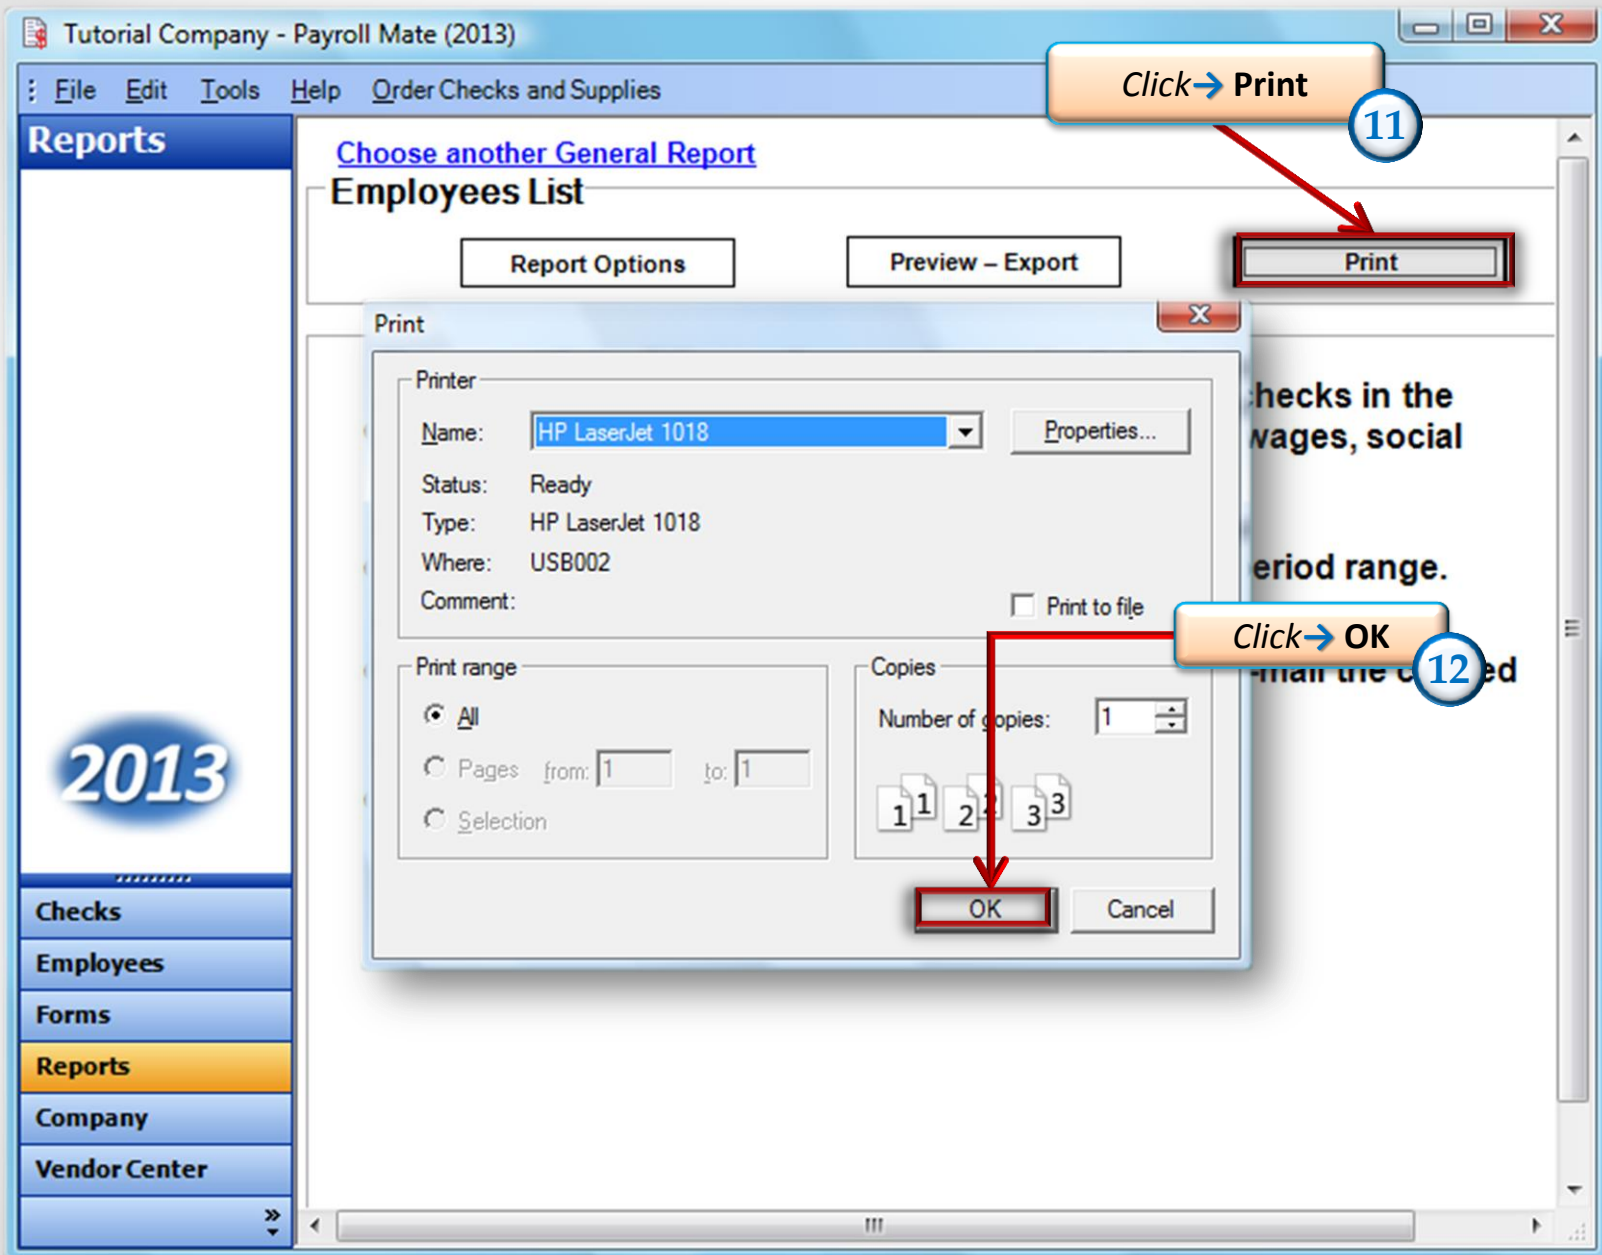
Tutorial Company - Payroll Mate (2013)

File Edit Tools Help Order Checks and Supplies

Click→ Print

11

Reports

Choose another General Report

Employees List

Report Options

Preview – Export

Print

Print

Printer

Name: HP LaserJet 1018

Properties...

Status: Ready

Type: HP LaserJet 1018

Where: USB002

Comment:

Print to file

hecks in the
wages, social

eriod range.

Click→ OK

12

-mail the c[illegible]ed

Print range

All

Pages from: 1 to: 1

Selection

Copies

Number of copies: 1

1 1 2 2 3 3

OK

Cancel

2013

Checks

Employees

Forms

Reports

Company

Vendor Center